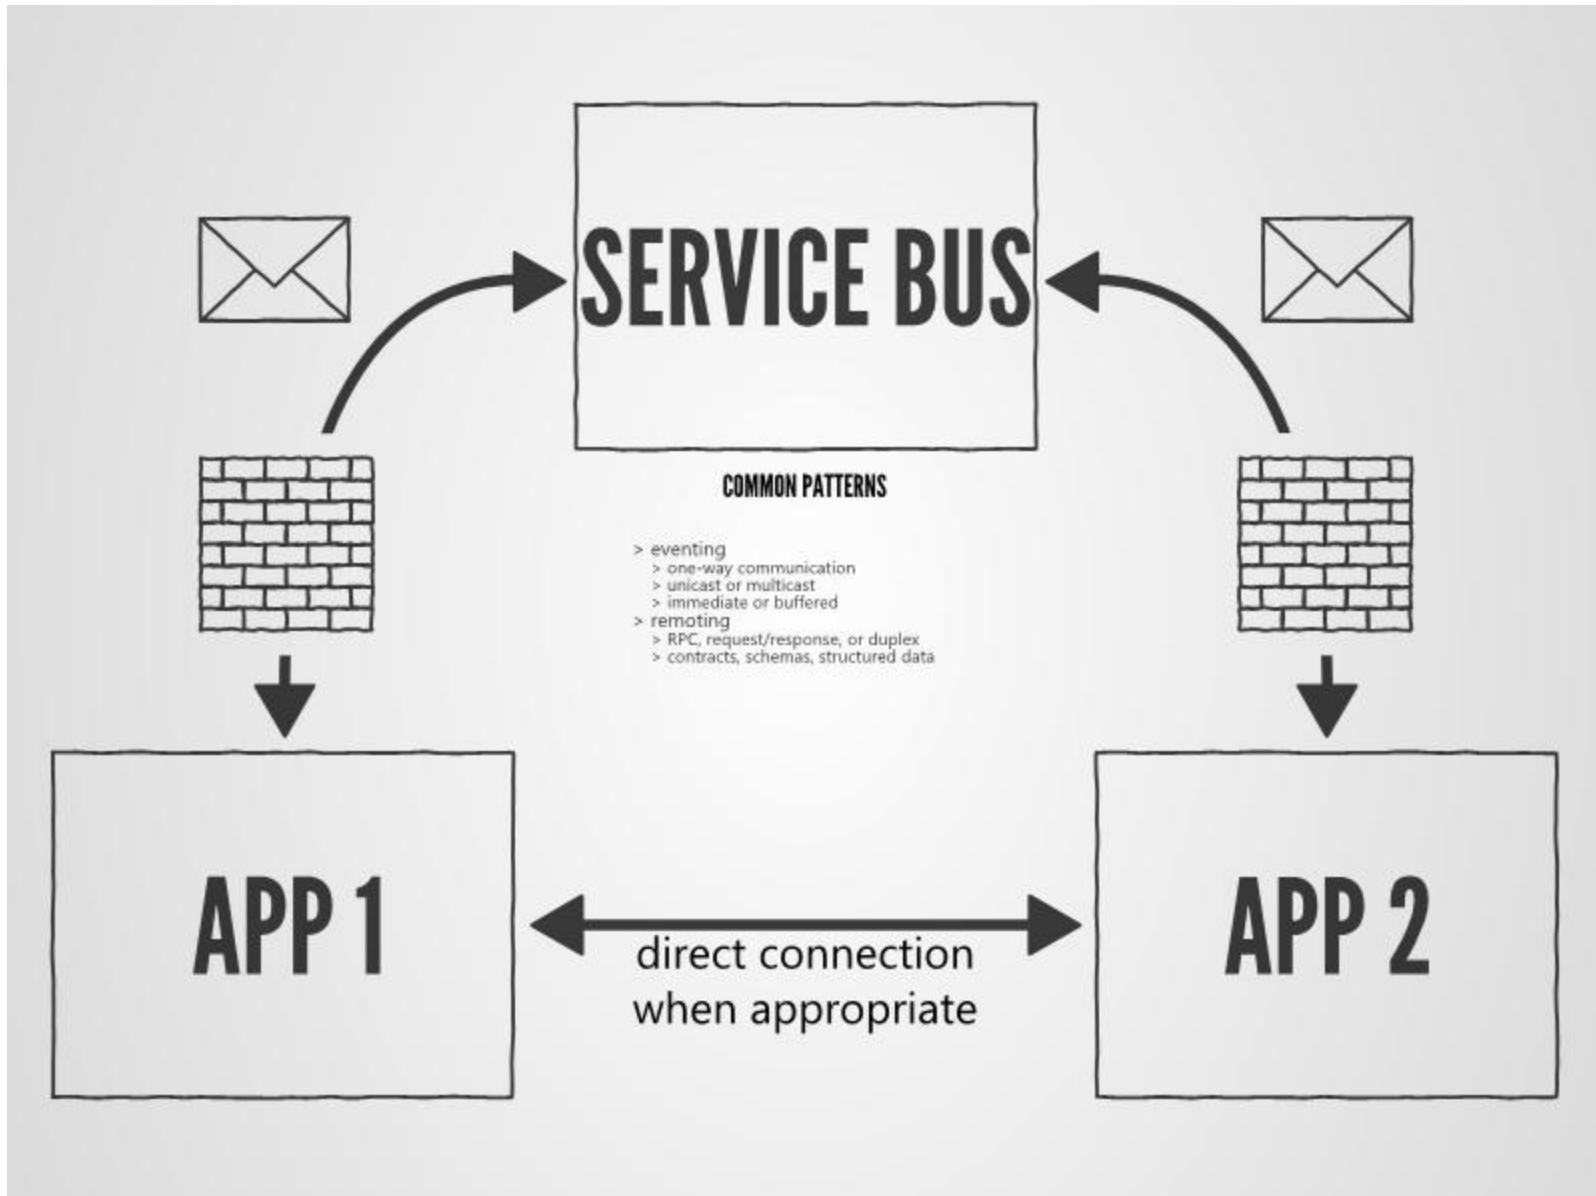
SERVICE BUS

COMMON PATTERNS

> eventing
> one-way communication
> unicast or multicast
> immediate or buffered
> remoting
> RPC, request/response, or duplex
> contracts, schemas, structured data

APP 1

direct connection when appropriate

APP 2